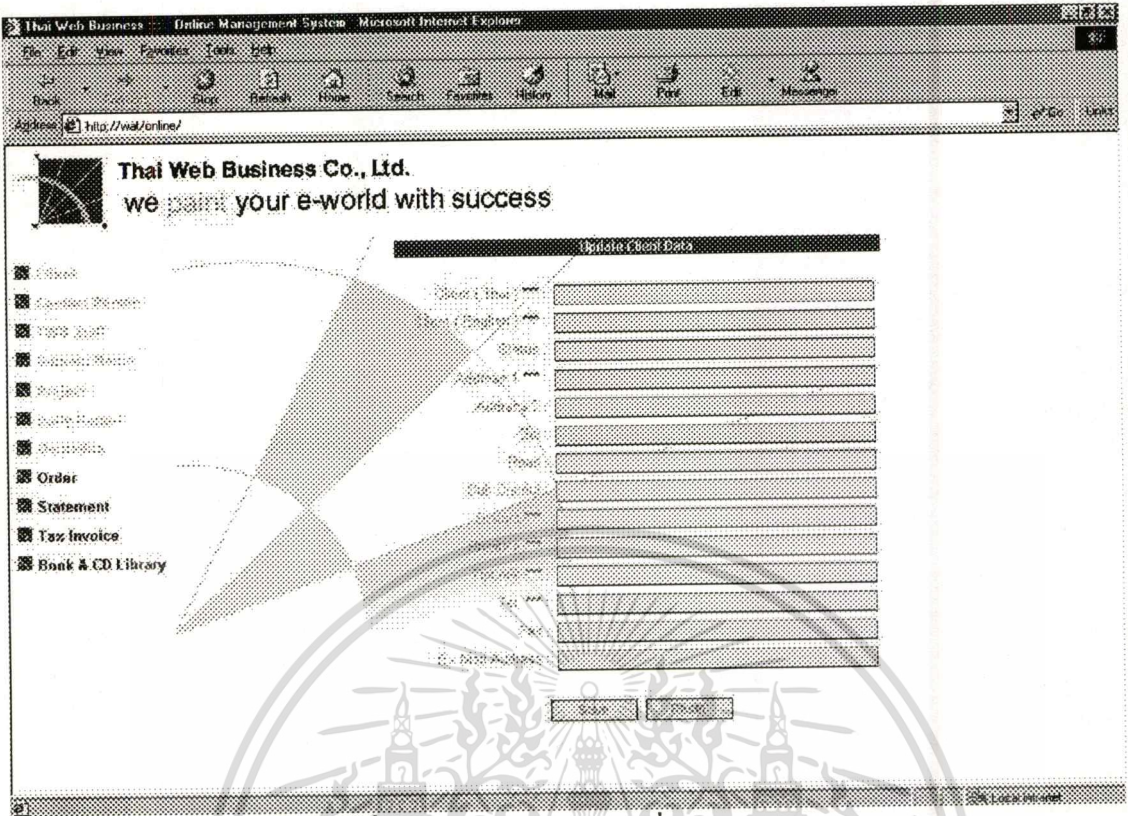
Thai Web Business :: Online Management System - Microsoft Internet Explorer

File Edit View Favorites Tools Help

Back Forward Stop Refresh Home Search Favorites History Mail Print Edit Messenger

Address http://wat/online/

Go Links

Thai Web Business Co., Ltd.
we paint your e-world with success

Update Client Data

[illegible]
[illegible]
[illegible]
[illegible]
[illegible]
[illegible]
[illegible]
Order
Statement
Tax Invoice
Book & CD Library

Client ( Thai ) ***
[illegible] ( English ) ***
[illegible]
Address 1 ***
Address 2
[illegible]
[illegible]
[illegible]
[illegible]
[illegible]
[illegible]
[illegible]
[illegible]
E - Mail Address

Save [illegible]

Local intranet